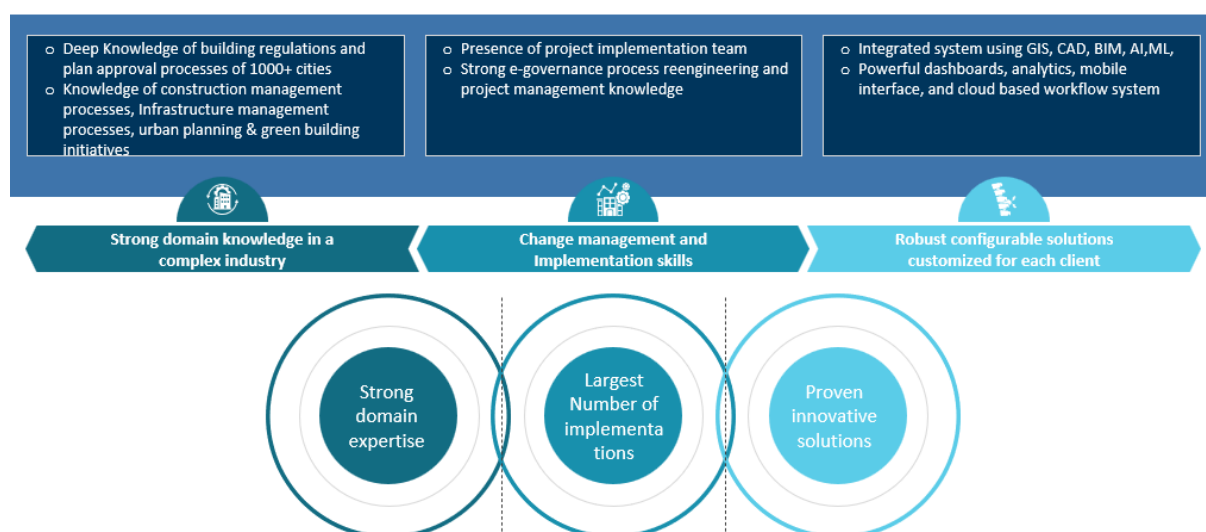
o Deep Knowledge of building regulations and plan approval processes of 1000+ cities
o Knowledge of construction management processes, Infrastructure management processes, urban planning & green building initiatives

o Presence of project implementation team
o Strong e-governance process reengineering and project management knowledge

o Integrated system using GIS, CAD, BIM, AI,ML,
o Powerful dashboards, analytics, mobile interface, and cloud based workflow system

Strong domain knowledge in a complex industry

Change management and Implementation skills

Robust configurable solutions customized for each client

Strong domain expertise

Largest Number of implementa tions

Proven innovative solutions